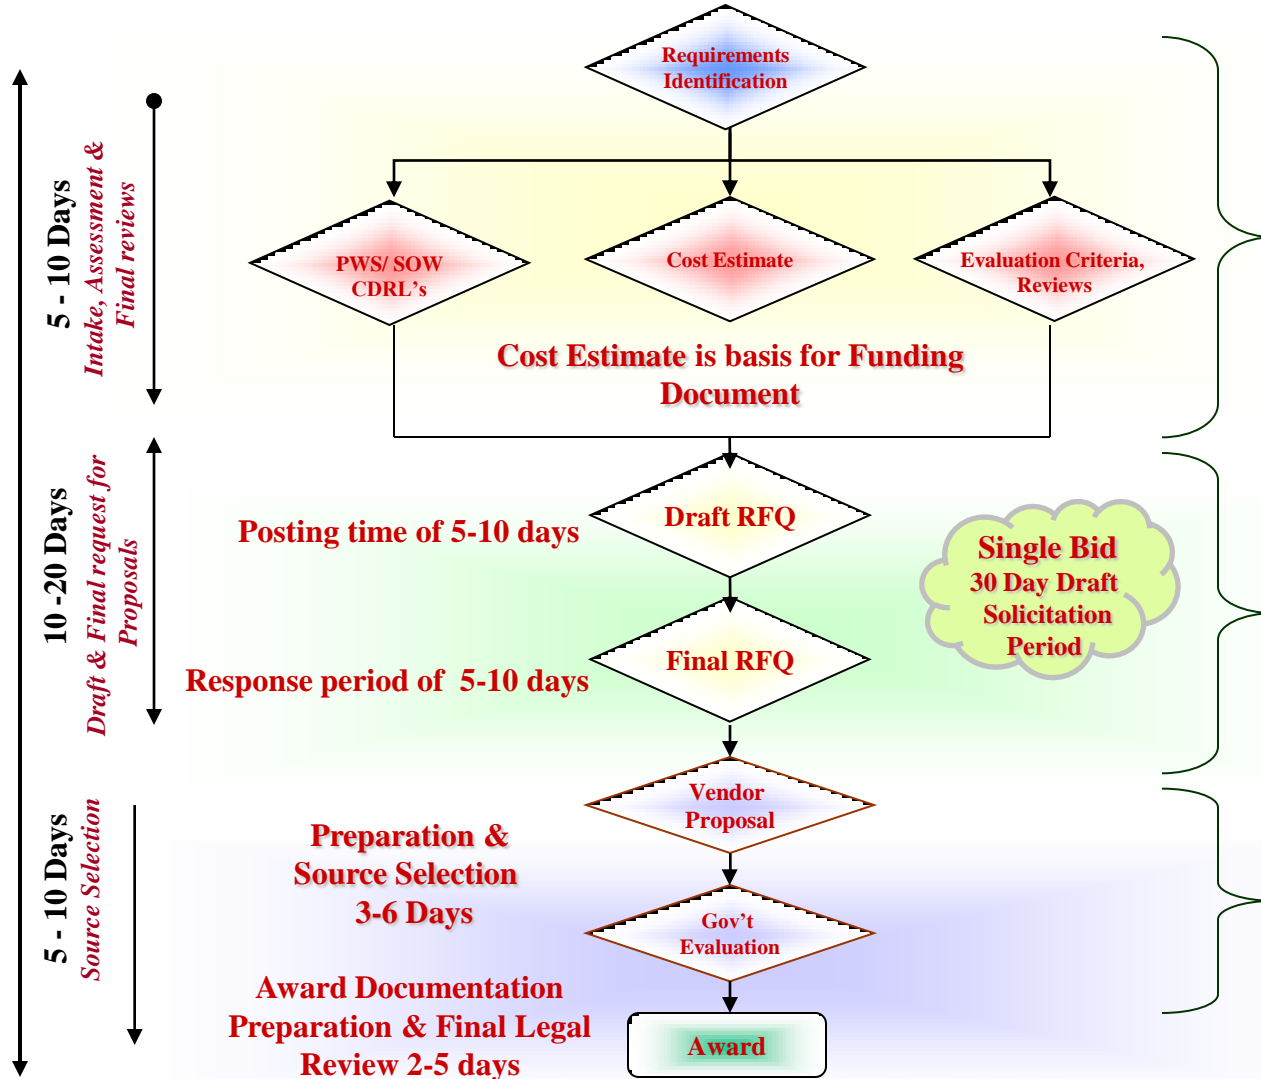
Requirements Identification

5 - 10 Days
Intake, Assessment & Final reviews

PWS/ SOW CDRL's

Cost Estimate

Evaluation Criteria, Reviews

Cost Estimate is basis for Funding Document

10 -20 Days
Draft & Final request for Proposals

Posting time of 5-10 days

Draft RFQ

Single Bid
30 Day Draft Solicitation Period

Response period of 5-10 days

Final RFQ

5 - 10 Days
Source Selection

Vendor Proposal

Preparation & Source Selection 3-6 Days

Gov't Evaluation

Award Documentation Preparation & Final Legal Review 2-5 days

Award